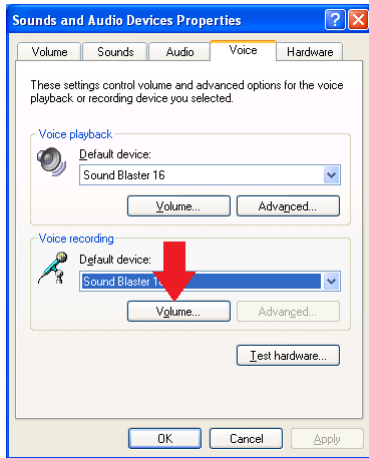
Sounds and Audio Devices Properties

Volume | Sounds | Audio | Voice | Hardware

These settings control volume and advanced options for the voice playback or recording device you selected.

Voice playback

Default device:

Sound Blaster 16

Volume...

Advanced...

Voice recording

Default device:

Sound Blaster 1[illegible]

Volume...

Advanced...

Test hardware...

OK

Cancel

Apply